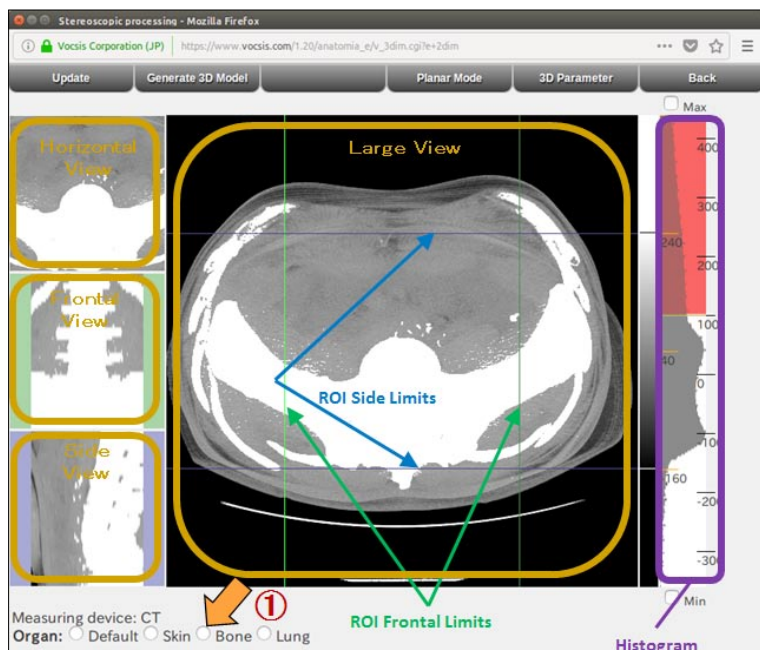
Stereoscopic processing - Mozilla Firefox

Vocsis Corporation (JP) https://www.vocsis.com/1.20/anatomia_e/v_3dim.cgi?e+2dim

Update Generate 3D Model Planar Mode 3D Parameter Back

Max

Horizontal View

Frontal View

Side View

Large View

ROI Side Limits

ROI Frontal Limits

400
300
240
200
100
40
0
-100
-160
-200
-300

Min

Histogram

①

Measuring device: CT
Organ: Default Skin Bone Lung